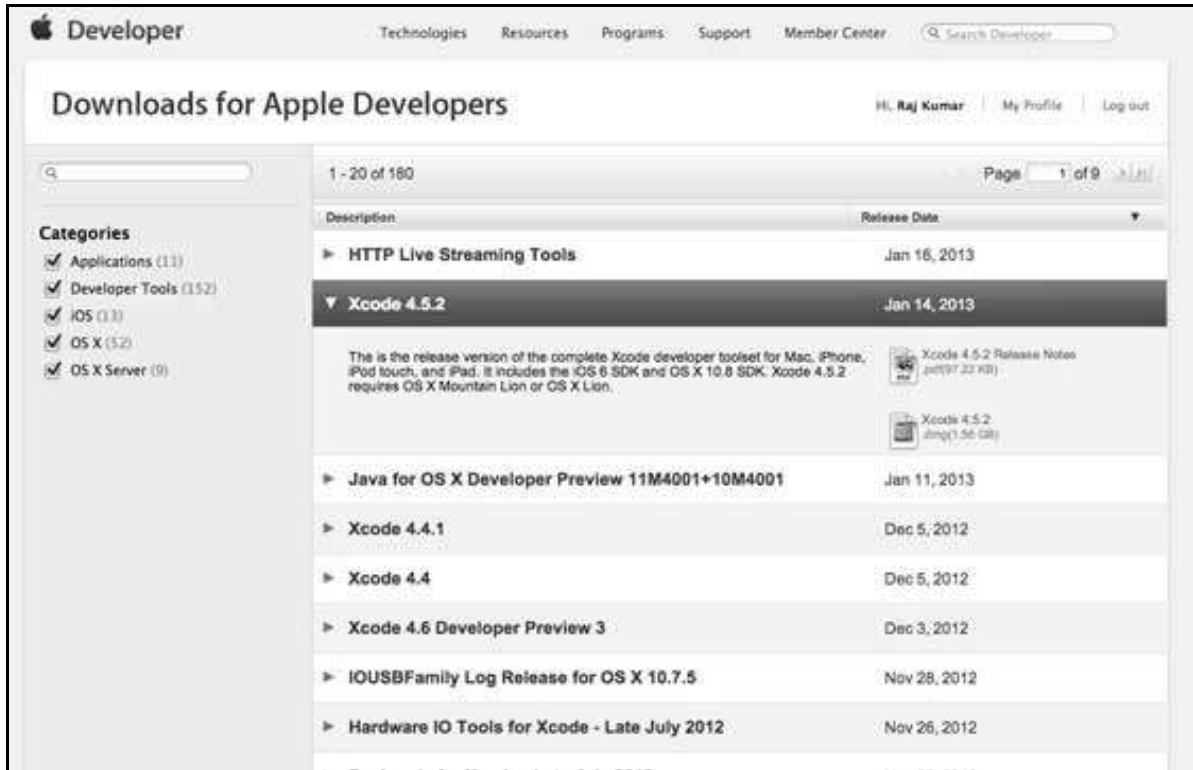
Developer

Technologies Resources Programs Support Member Center Search Developer

Downloads for Apple Developers

Hi, Raj Kumar | My Profile | Log out

1 - 20 of 180

Page 1 of 9

Categories
Applications (11)
Developer Tools (152)
iOS (13)
OS X (52)
OS X Server (9)

| Description | Release Date |
|---|---|
| HTTP Live Streaming Tools | Jan 16, 2013 |
| Xcode 4.5.2 | Jan 14, 2013 |
| Java for OS X Developer Preview 11M4001+10M4001 | Jan 11, 2013 |
| Xcode 4.4.1 | Dec 5, 2012 |
| Xcode 4.4 | Dec 5, 2012 |
| Xcode 4.6 Developer Preview 3 | Dec 3, 2012 |
| IOUSBFamily Log Release for OS X 10.7.5 | Nov 28, 2012 |
| Hardware IO Tools for Xcode - Late July 2012 | Nov 26, 2012 |

The is the release version of the complete Xcode developer toolset for Mac, iPhone, iPod touch, and iPad. It includes the iOS 6 SDK and OS X 10.8 SDK. Xcode 4.5.2 requires OS X Mountain Lion or OS X Lion.

Xcode 4.5.2 Release Notes
pdf(97.32 KB)

Xcode 4.5.2
dmg(1.56 GB)